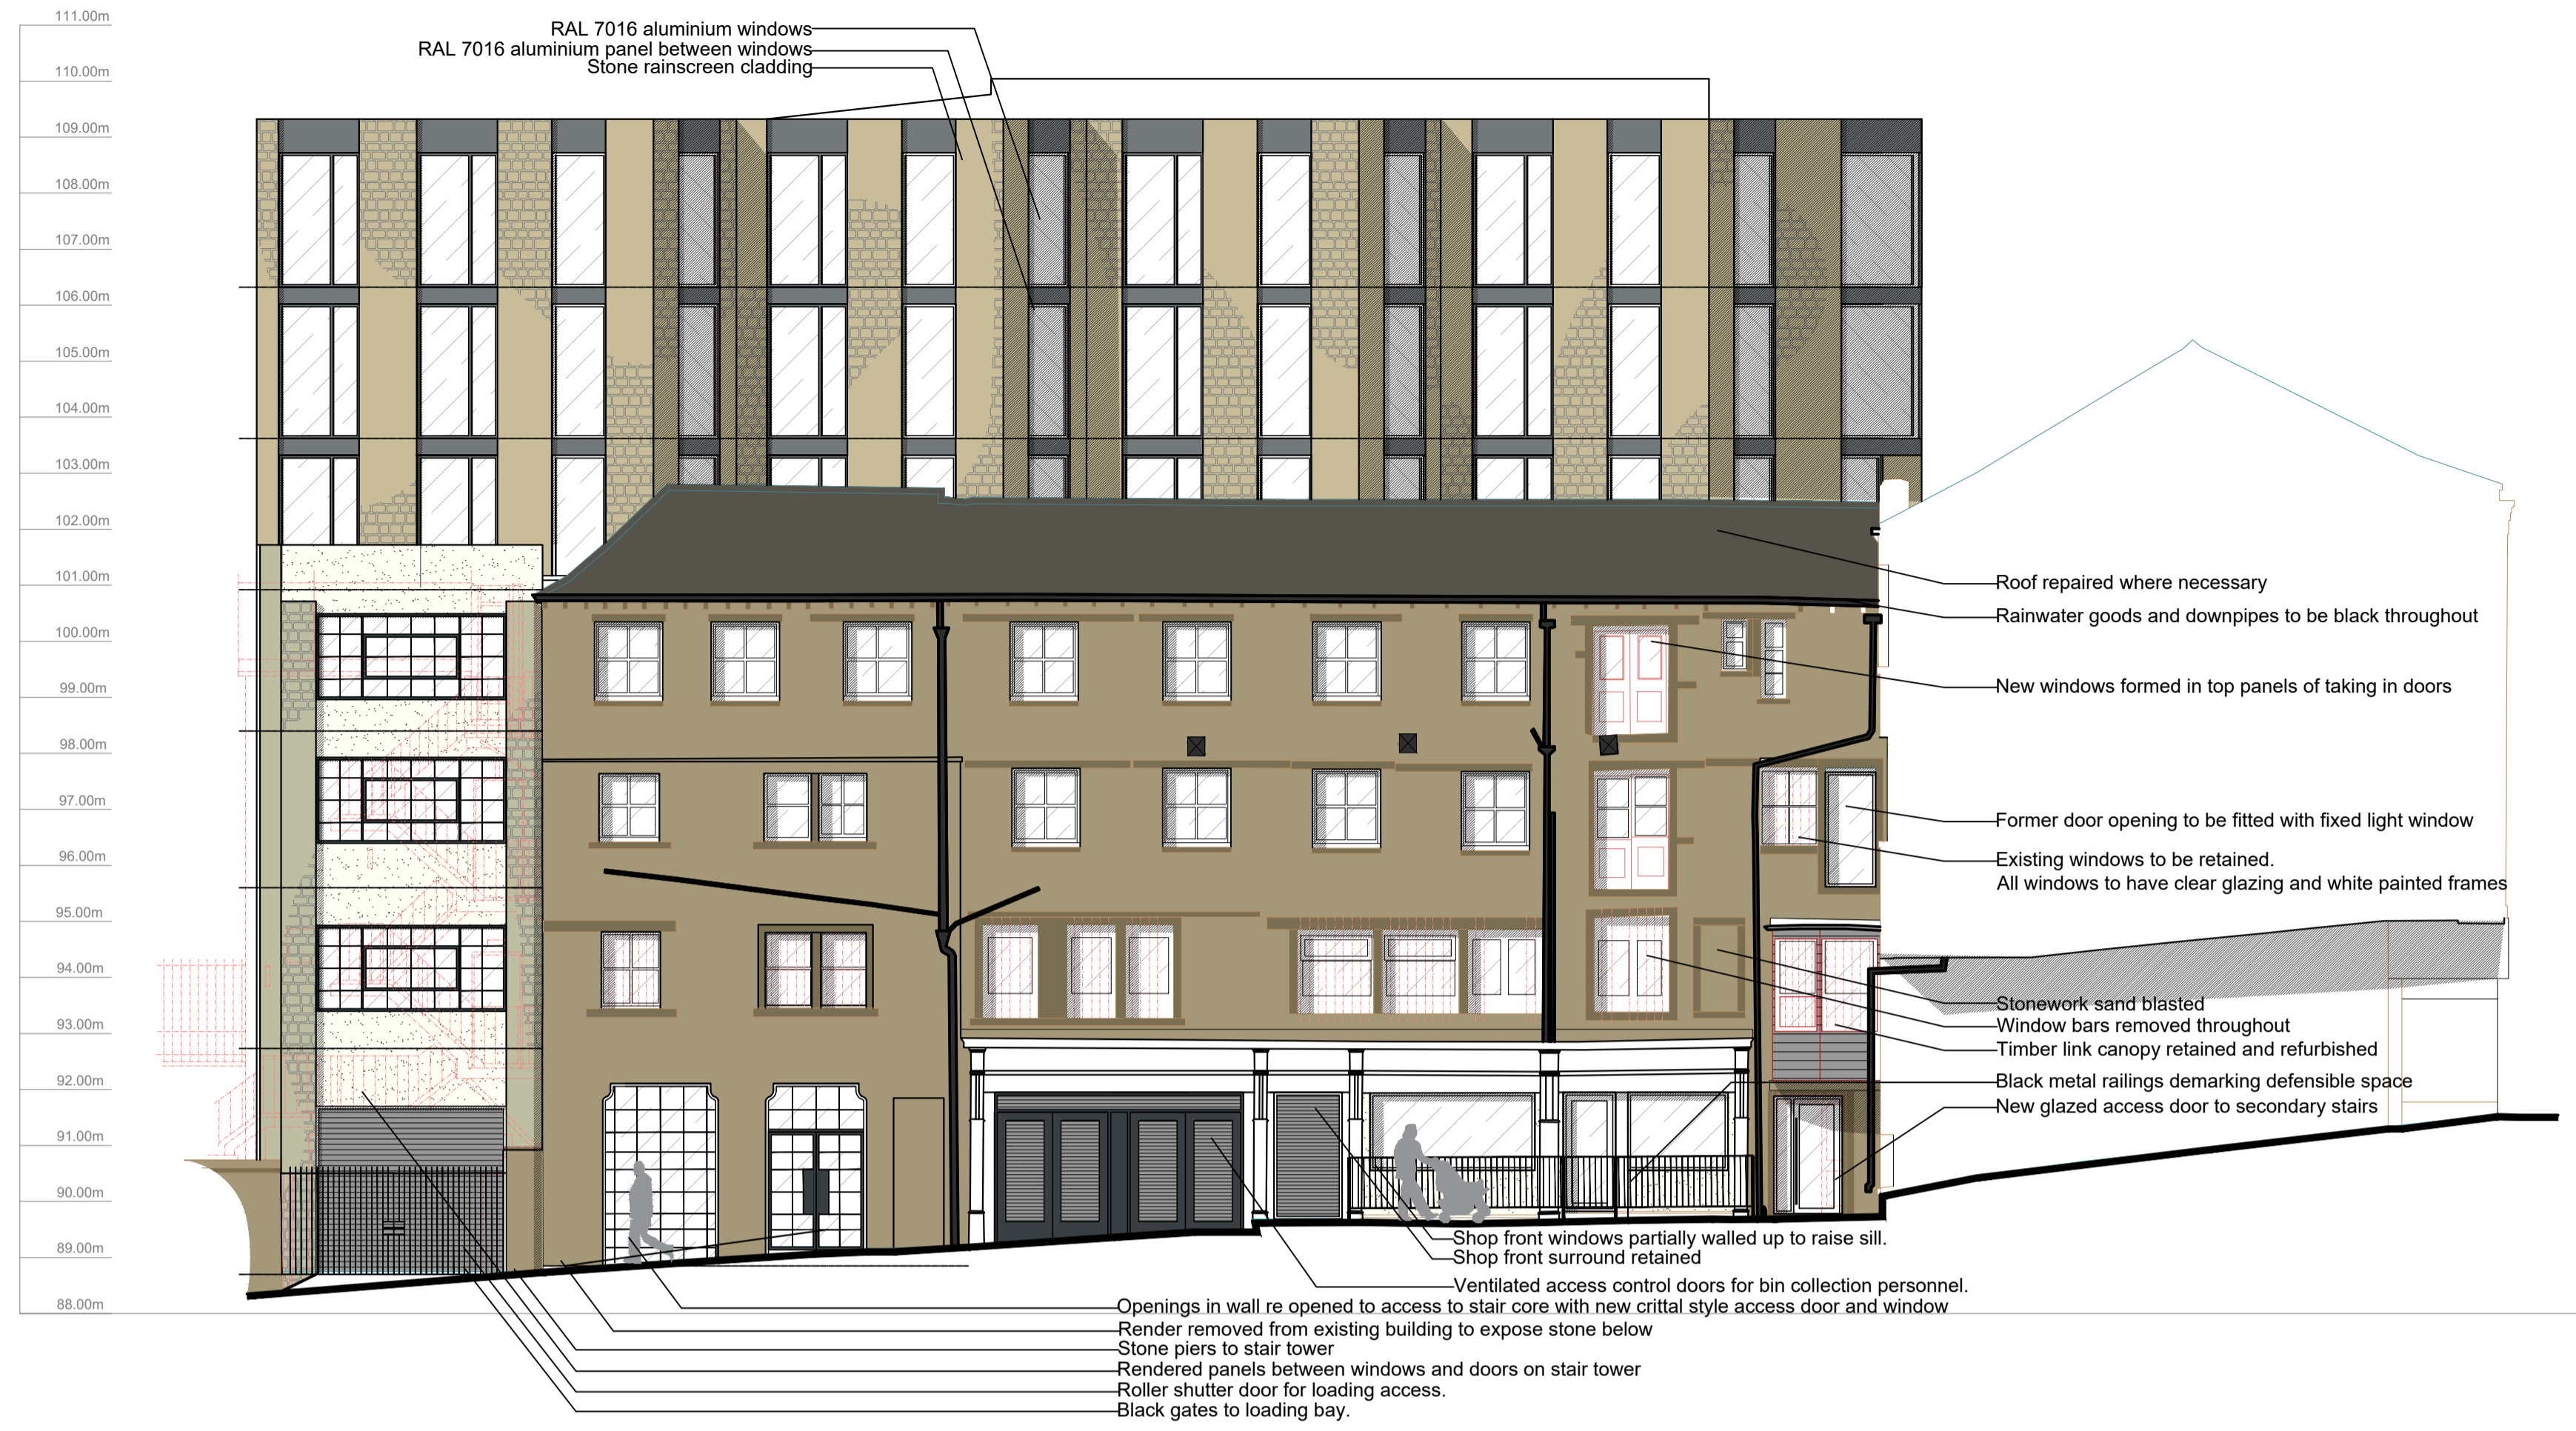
111.00m
110.00m
109.00m
108.00m
107.00m
106.00m
105.00m
104.00m
103.00m
102.00m
101.00m
100.00m
99.00m
98.00m
97.00m
96.00m
95.00m
94.00m
93.00m
92.00m
91.00m
90.00m
89.00m
88.00m

RAL 7016 aluminium windows
RAL 7016 aluminium panel between windows
Stone rainscreen cladding

Roof repaired where necessary
Rainwater goods and downpipes to be black throughout
New windows formed in top panels of taking in doors
Former door opening to be fitted with fixed light window
Existing windows to be retained.
All windows to have clear glazing and white painted frames
Stonework sand blasted
Window bars removed throughout
Timber link canopy retained and refurbished
Black metal railings demarking defensible space
New glazed access door to secondary stairs
Shop front windows partially walled up to raise sill.
Shop front surround retained
Ventilated access control doors for bin collection personnel.
Openings in wall re opened to access to stair core with new crittal style access door and window
Render removed from existing building to expose stone below
Stone piers to stair tower
Rendered panels between windows and doors on stair tower
Roller shutter door for loading access.
Black gates to loading bay.